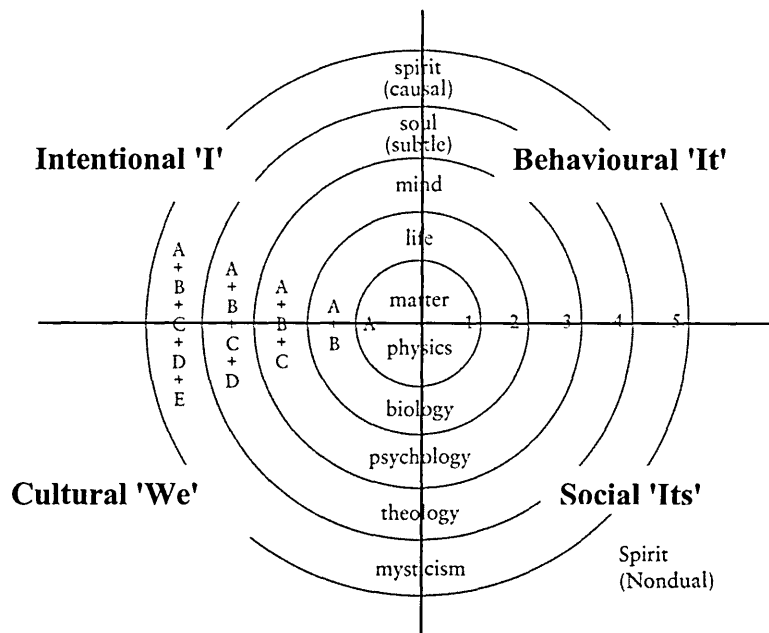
spirit
(causal)

soul
(subtle)

Intentional 'I'

Behavioural 'It'

mind

life

A
+
B
+
C
+
D
+
E

A
+
B
+
C
+
D

A
+
B
+
C

A
+
B

A

matter

1

2

3

4

5

physics

biology

psychology

Cultural 'We'

Social 'Its'

theology

mysticism

Spirit
(Nondual)